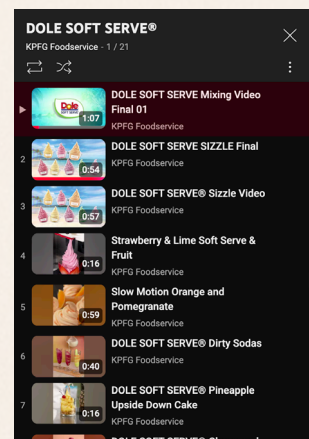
DOLE SOFT SERVE®
KPFG Foodservice - 1 / 21

▶ Dole Soft Serve 1:07
DOLE SOFT SERVE Mixing Video Final 01
KPFG Foodservice

2 0:54
DOLE SOFT SERVE SIZZLE Final
KPFG Foodservice

3 0:57
DOLE SOFT SERVE® Sizzle Video
KPFG Foodservice

4 0:16
Strawberry & Lime Soft Serve & Fruit
KPFG Foodservice

5 0:59
Slow Motion Orange and Pomegranate
KPFG Foodservice

6 0:40
DOLE SOFT SERVE® Dirty Sodas
KPFG Foodservice

7 0:16
DOLE SOFT SERVE® Pineapple Upside Down Cake
KPFG Foodservice

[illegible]